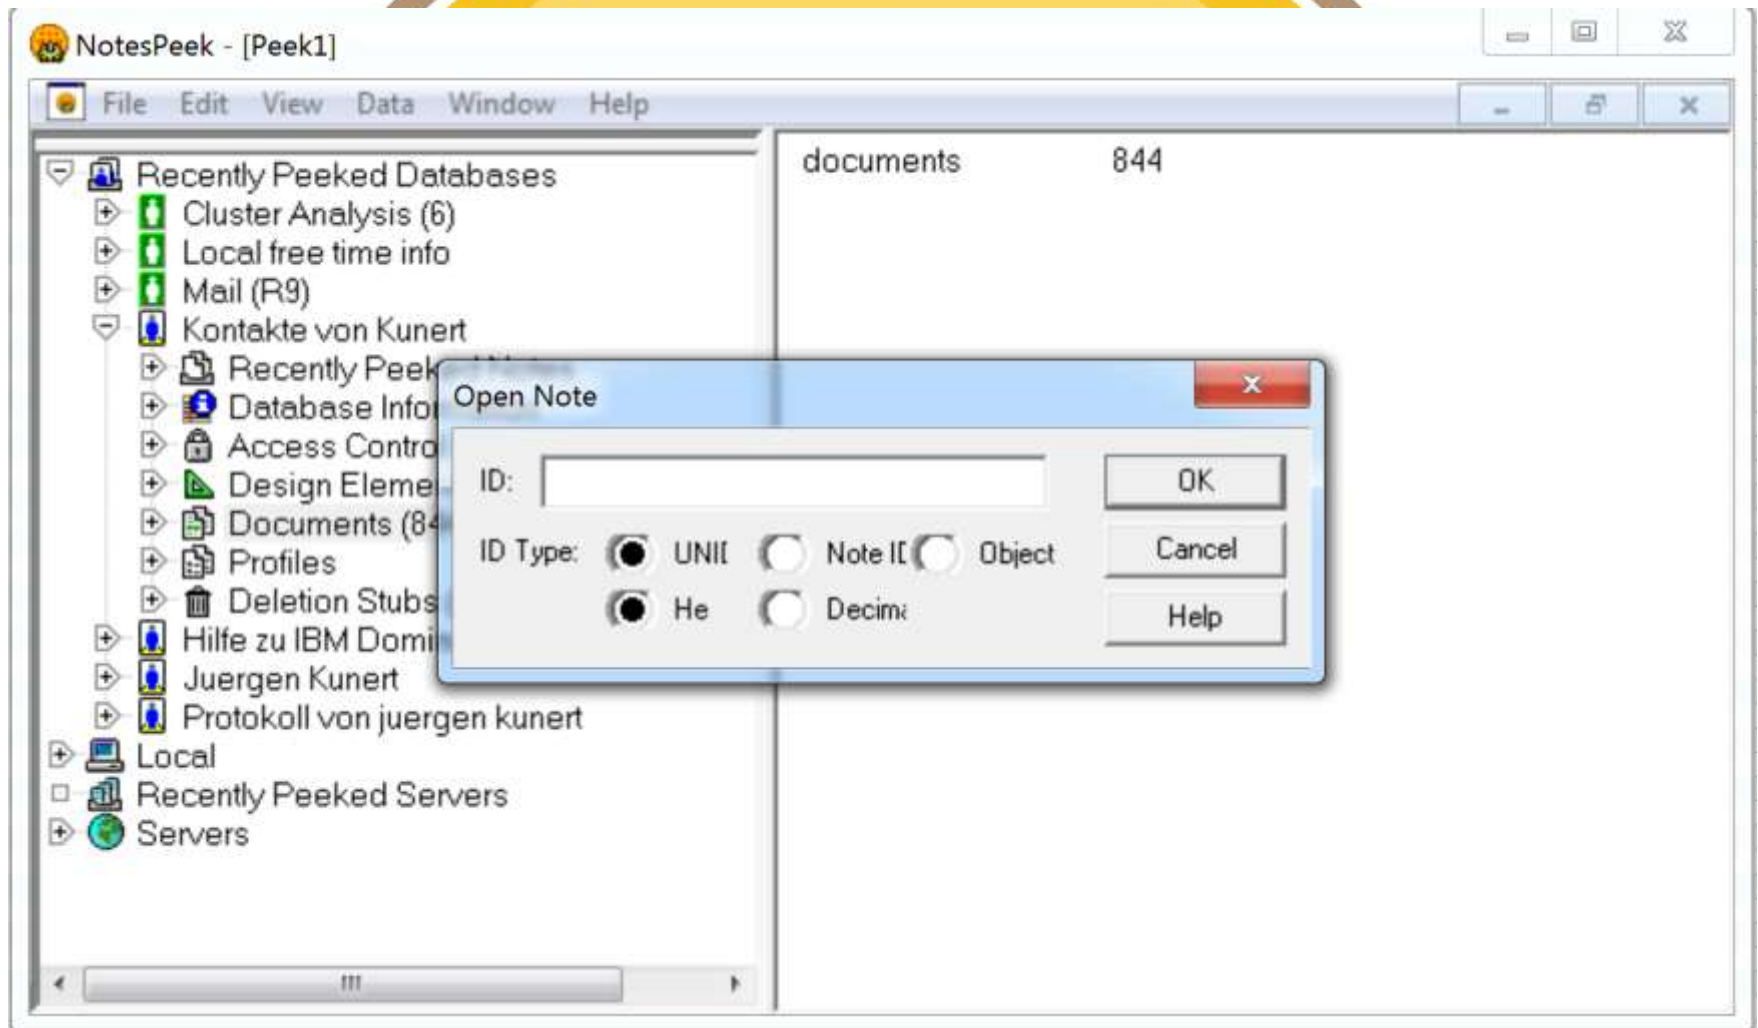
NotesPeek - [Peek1]

File Edit View Data Window Help

Recently Peeked Databases
Cluster Analysis (6)
Local free time info
Mail (R9)
Kontakte von Kunert
Recently Peek
Database Info
Access Contro
Design Eleme
Documents (84
Profiles
Deletion Stubs
Hilfe zu IBM Domi
Juergen Kunert
Protokoll von juergen kunert
Local
Recently Peeked Servers
Servers

documents 844

Open Note

ID:

ID Type: UNII Note II Object
He Decim

OK
Cancel
Help